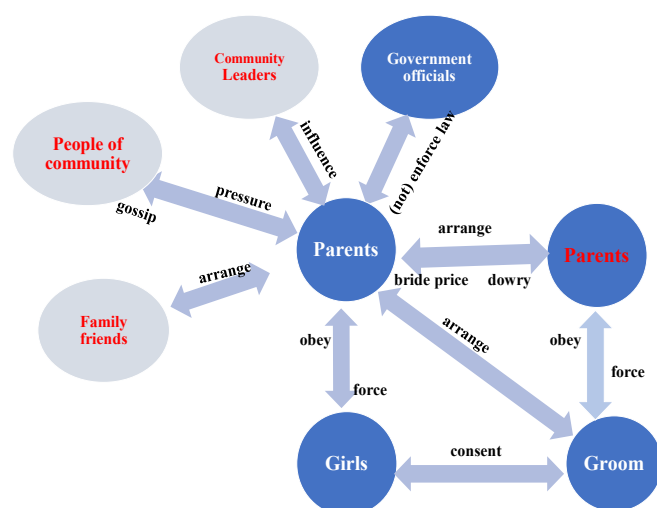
Community Leaders

Government officials

People of community

influence

(not) enforce law

pressure

gossip

Parents

arrange

Parents

arrange

bride price

dowry

Family friends

arrange

obey

obey

force

force

Girls

consent

Groom